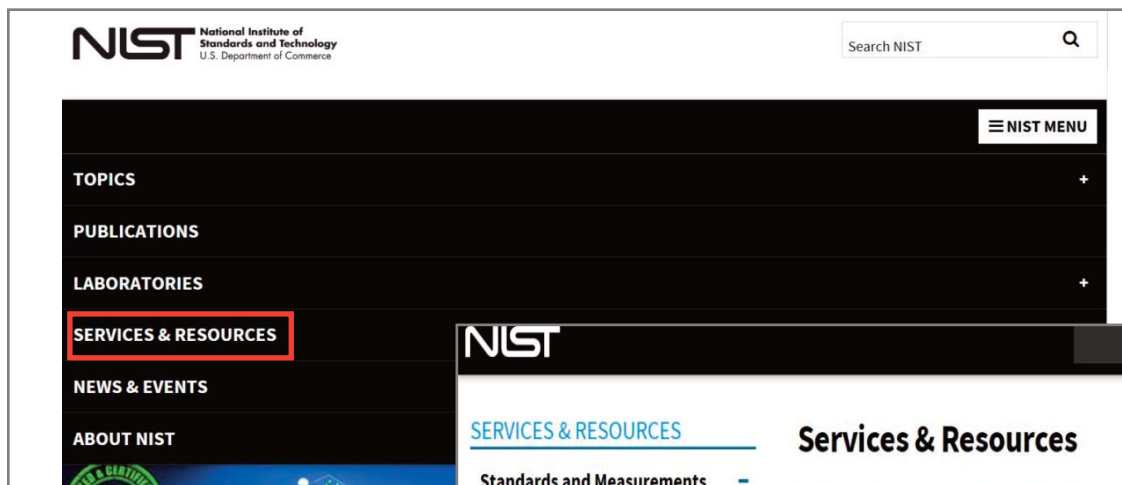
NIST National Institute of Standards and Technology U.S. Department of Commerce

Search NIST

NIST MENU

TOPICS +

PUBLICATIONS

LABORATORIES +

SERVICES & RESOURCES

NEWS & EVENTS

ABOUT NIST

NIST

SERVICES & RESOURCES

Services & Resources

Standards and Measurements −